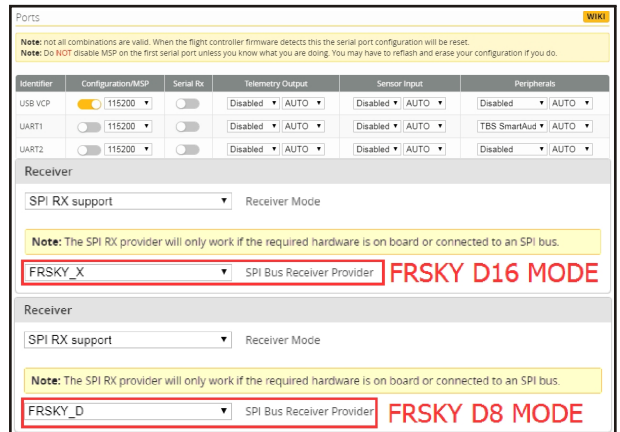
Ports

WIKI

**Note:** not all combinations are valid. When the flight controller firmware detects this the serial port configuration will be reset.
**Note:** Do **NOT** disable MSP on the first serial port unless you know what you are doing. You may have to reflash and erase your configuration if you do.

| Identifier | Configuration/MSP | Serial Rx | Telemetry Output | Sensor Input | Peripherals |
|---|---|---|---|---|---|
| USB VCP | 115200 ▾ | | Disabled ▾ AUTO ▾ | Disabled ▾ AUTO ▾ | Disabled ▾ AUTO ▾ |
| UART1 | 115200 ▾ | | Disabled ▾ AUTO ▾ | Disabled ▾ AUTO ▾ | TBS SmartAud ▾ AUTO ▾ |
| UART2 | 115200 ▾ | | Disabled ▾ AUTO ▾ | Disabled ▾ AUTO ▾ | Disabled ▾ AUTO ▾ |

Receiver

SPI RX support ▾ Receiver Mode

**Note:** The SPI RX provider will only work if the required hardware is on board or connected to an SPI bus.

FRSKY_X ▾ SPI Bus Receiver Provider FRSKY D16 MODE

Receiver

SPI RX support ▾ Receiver Mode

**Note:** The SPI RX provider will only work if the required hardware is on board or connected to an SPI bus.

FRSKY_D ▾ SPI Bus Receiver Provider FRSKY D8 MODE